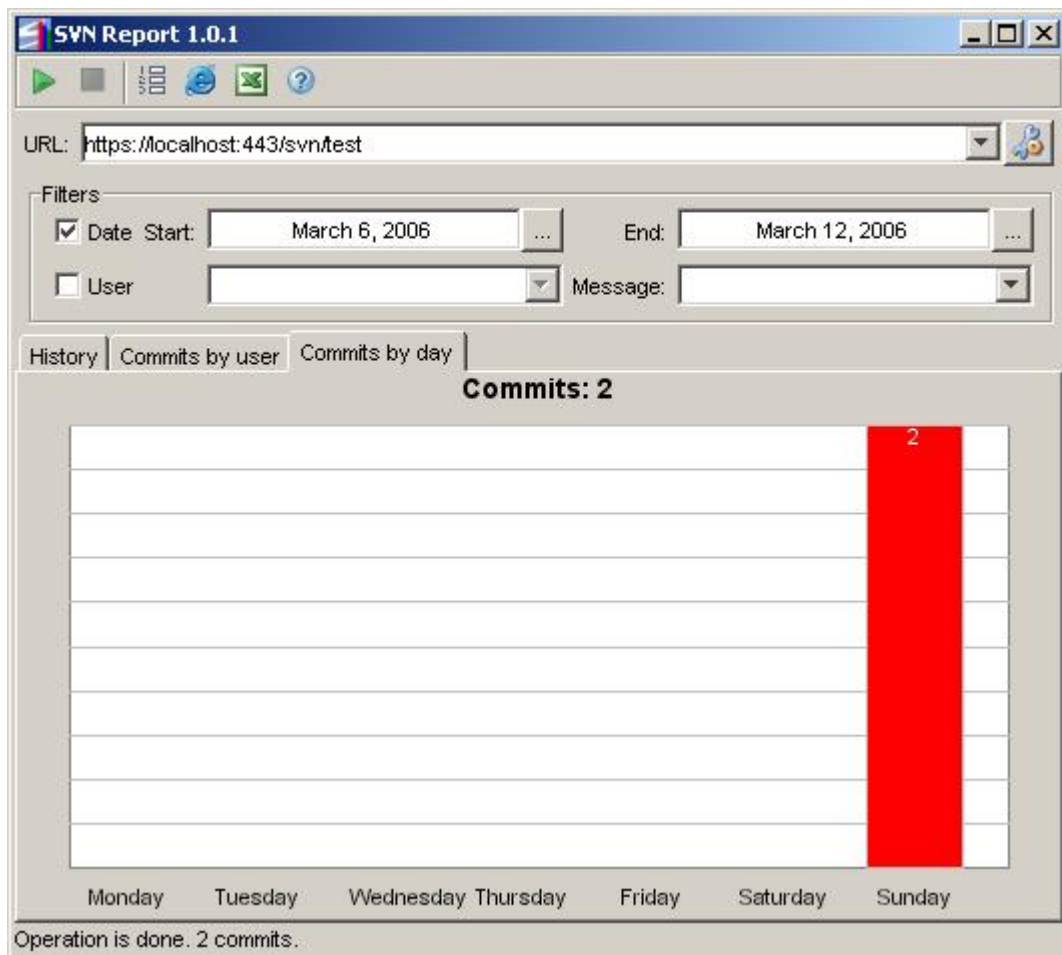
SVN Report 1.0.1

URL: https://localhost:443/svn/test

Filters

Date Start: March 6, 2006 ... End: March 12, 2006 ...

User Message:

History | Commits by user | Commits by day

Commits: 2

2

Monday Tuesday Wednesday Thursday Friday Saturday Sunday

Operation is done. 2 commits.